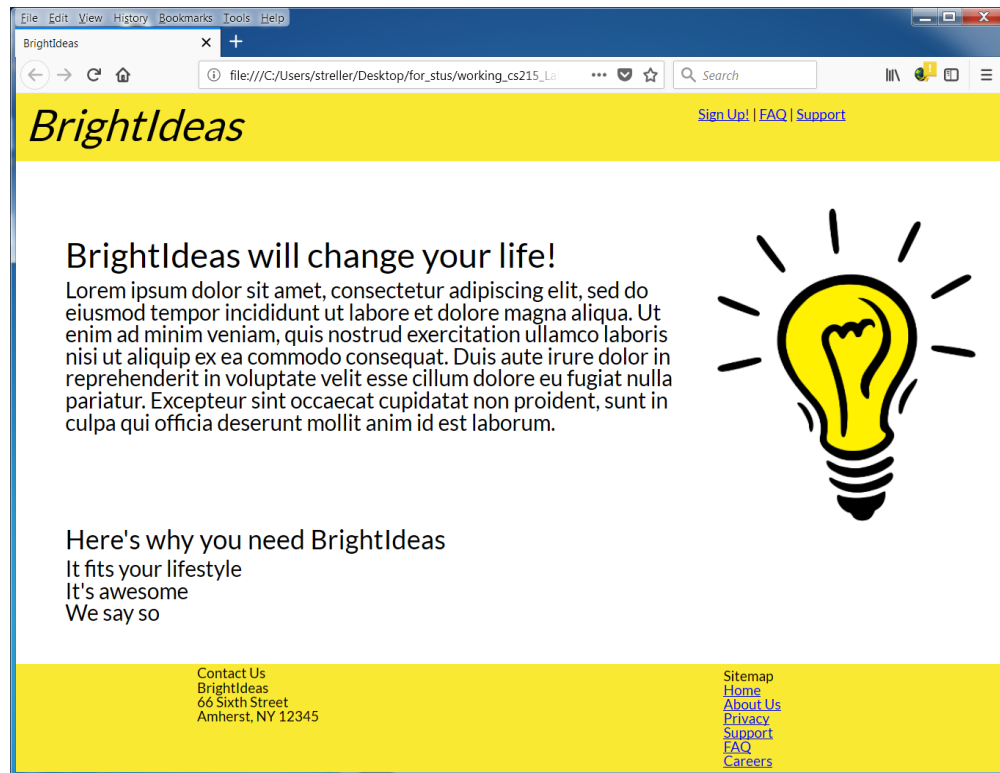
File Edit View History Bookmarks Tools Help

BrightIdeas ×

file:///C:/Users/streller/Desktop/for_stus/working_cs215_La

Search

BrightIdeas

Sign Up! | FAQ | Support

BrightIdeas will change your life!

Lorem ipsum dolor sit amet, consectetur adipiscing elit, sed do eiusmod tempor incididunt ut labore et dolore magna aliqua. Ut enim ad minim veniam, quis nostrud exercitation ullamco laboris nisi ut aliquip ex ea commodo consequat. Duis aute irure dolor in reprehenderit in voluptate velit esse cillum dolore eu fugiat nulla pariatur. Excepteur sint occaecat cupidatat non proident, sunt in culpa qui officia deserunt mollit anim id est laborum.

Here's why you need BrightIdeas

It fits your lifestyle
It's awesome
We say so

Contact Us
BrightIdeas
66 Sixth Street
Amherst, NY 12345

Sitemap
Home
About Us
Privacy
Support
FAQ
Careers